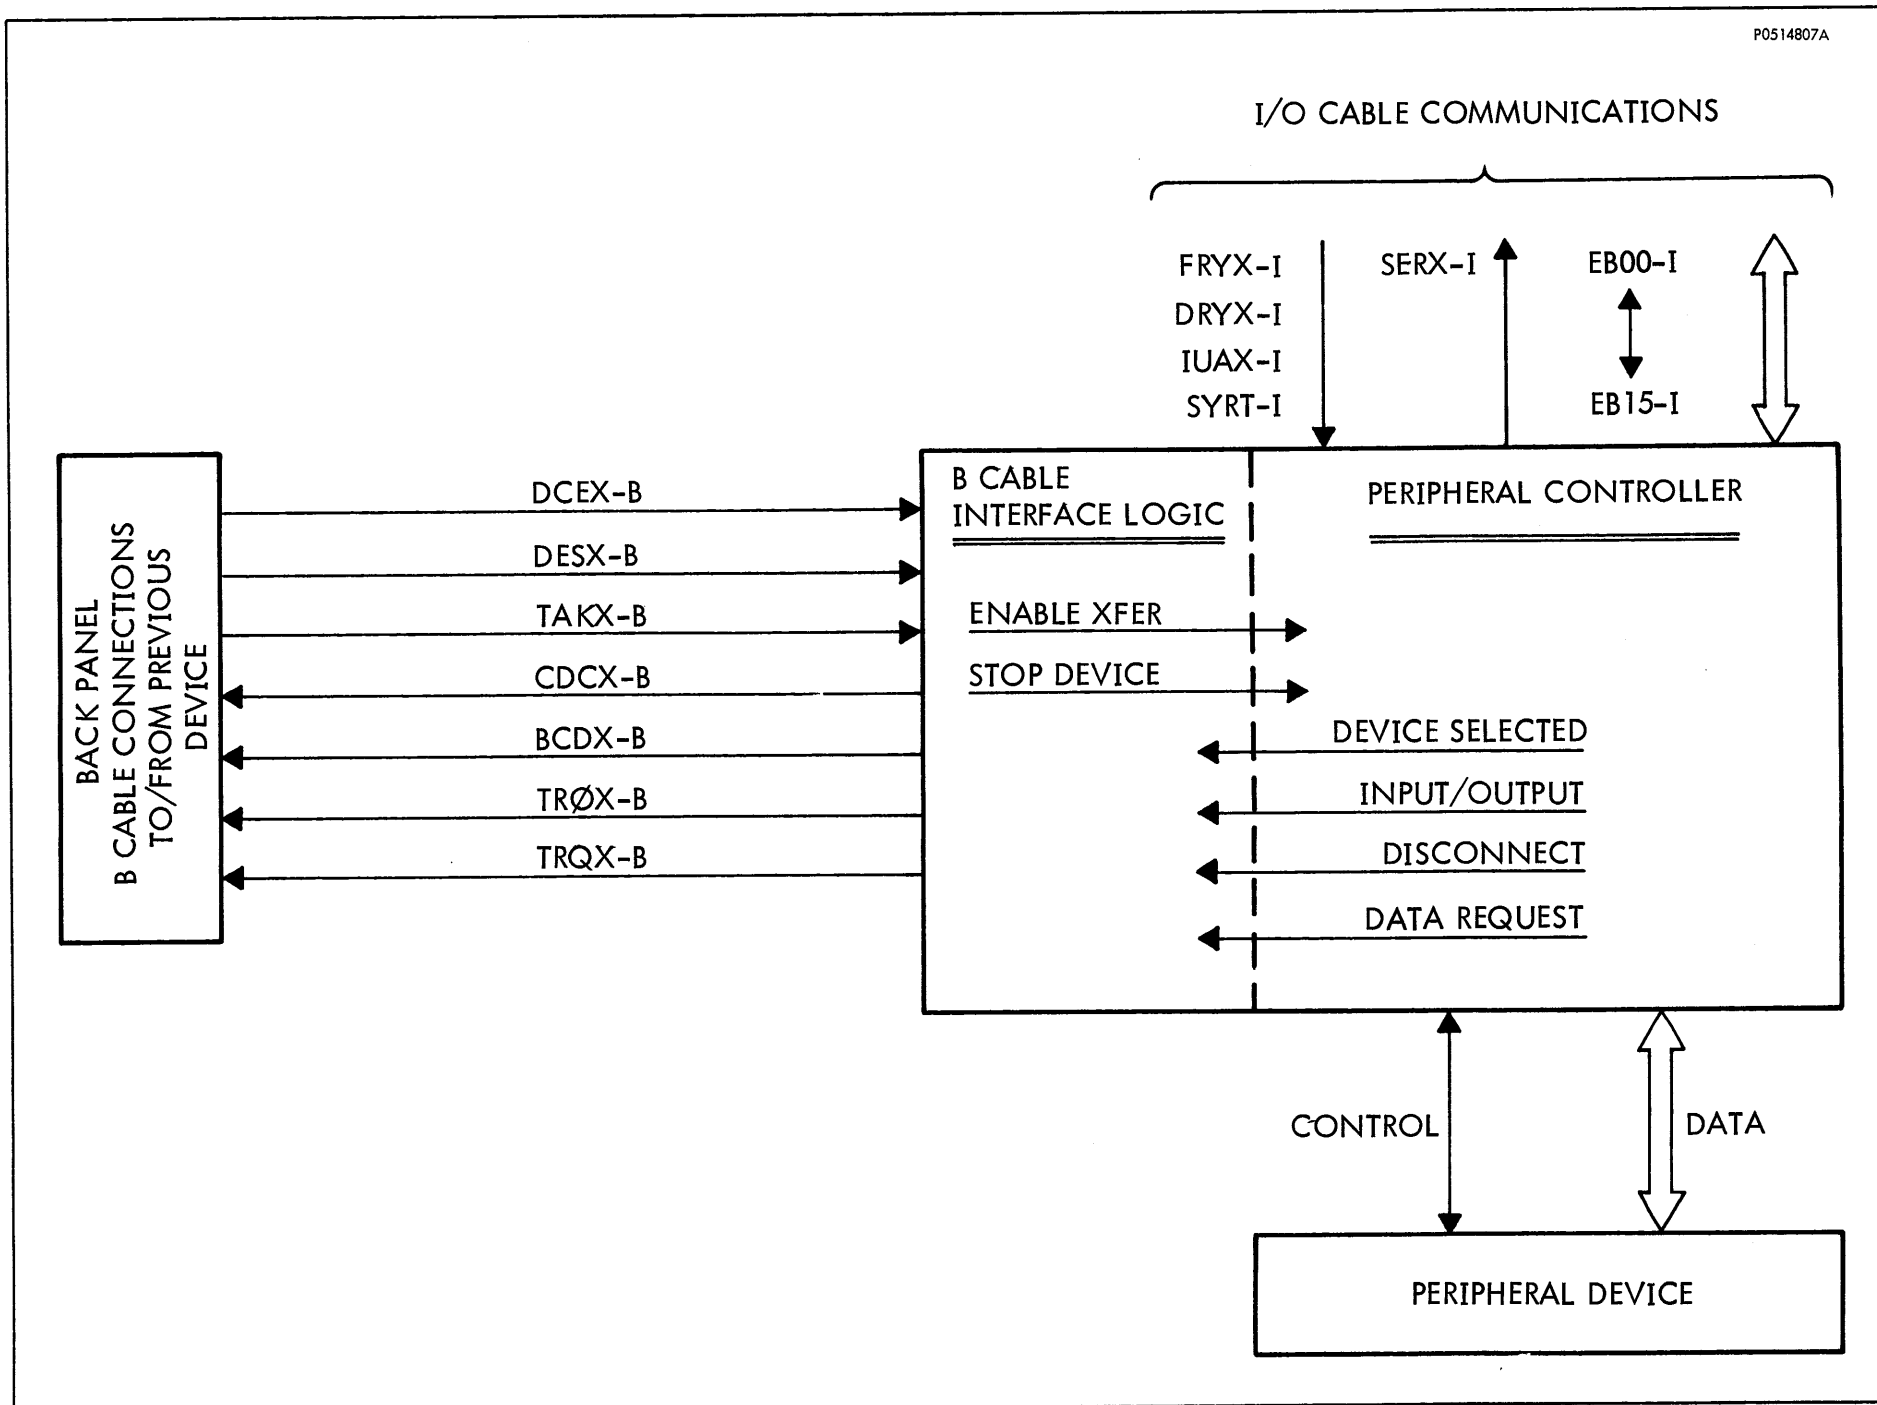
P0514807A

I/O CABLE COMMUNICATIONS

FRYX-I
DRYX-I
IUAX-I
SYRT-I

SERX-I

EB00-I

EB15-I

BACK PANEL
B CABLE CONNECTIONS
TO/FROM PREVIOUS
DEVICE

DCEX-B
DESX-B
TAKX-B
CDCX-B
BCDX-B
TRØX-B
TRQX-B

B CABLE
INTERFACE LOGIC

PERIPHERAL CONTROLLER

ENABLE XFER
STOP DEVICE

DEVICE SELECTED
INPUT/OUTPUT
DISCONNECT
DATA REQUEST

CONTROL

DATA

PERIPHERAL DEVICE